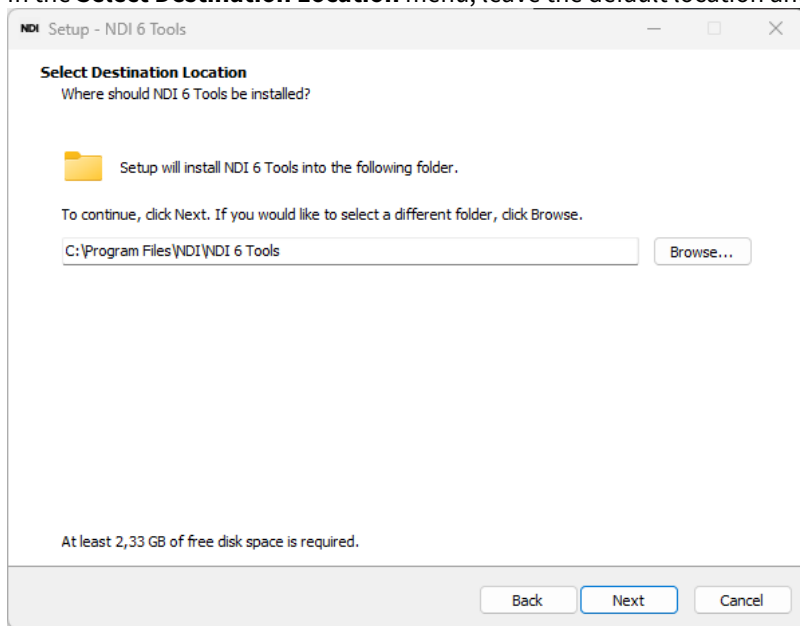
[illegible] Select Destination Location menu, leave the default location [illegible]

NDI Setup - NDI 6 Tools

Select Destination Location
Where should NDI 6 Tools be installed?

Setup will install NDI 6 Tools into the following folder.

To continue, click Next. If you would like to select a different folder, click Browse.

C:\Program Files\NDI\NDI 6 Tools

Browse...

At least 2,33 GB of free disk space is required.

Back

Next

Cancel